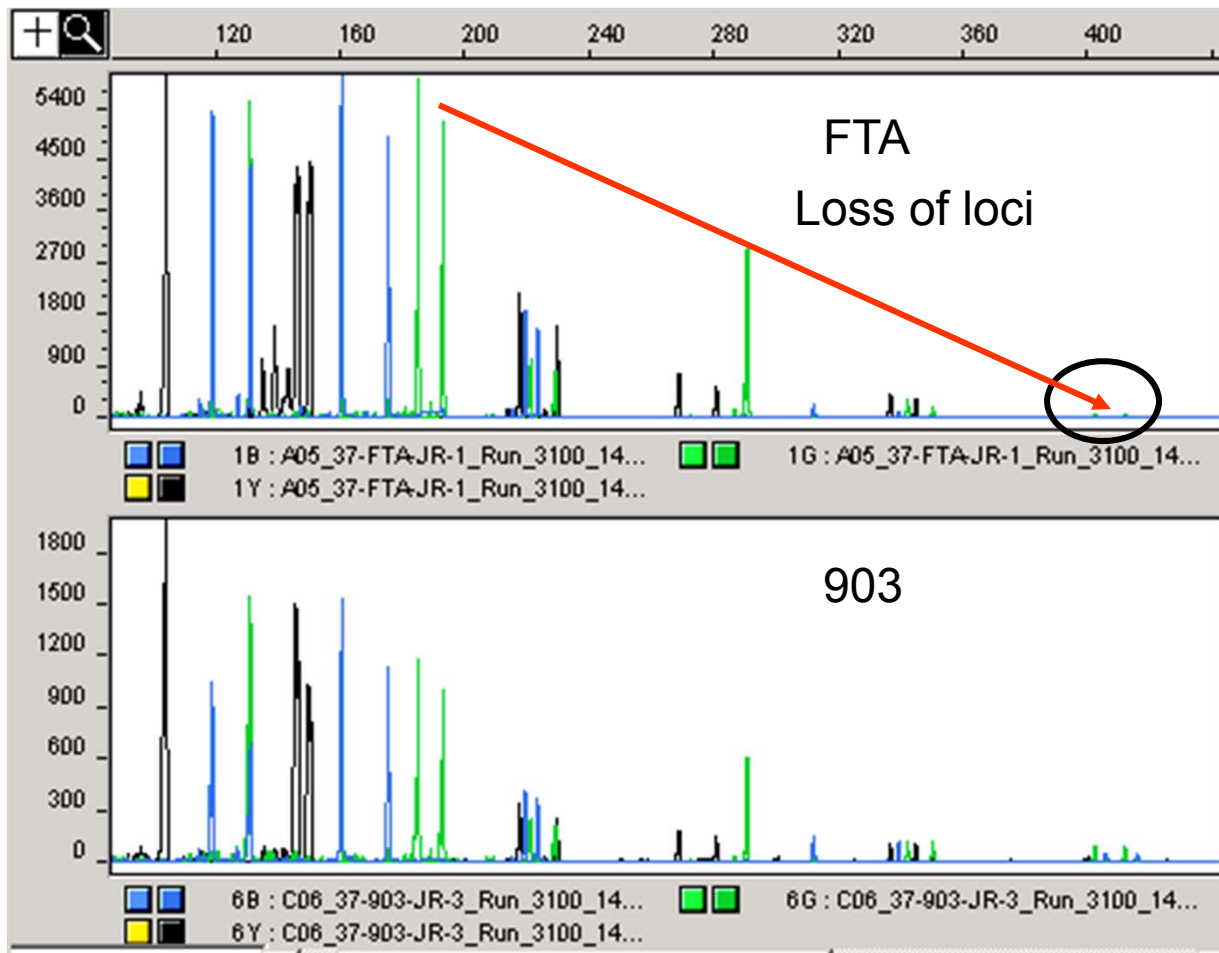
120 160 200 240 280 320 360 400

5400
4500
3600
2700
1800
900
0

FTA

Loss of loci

1B : A05_37-FTA-JR-1_Run_3100_14...
1G : A05_37-FTA-JR-1_Run_3100_14...
1Y : A05_37-FTA-JR-1_Run_3100_14...

1800
1500
1200
900
600
300
0

903

6B : C06_37-903-JR-3_Run_3100_14...
6G : C06_37-903-JR-3_Run_3100_14...
6Y : C06_37-903-JR-3_Run_3100_14...